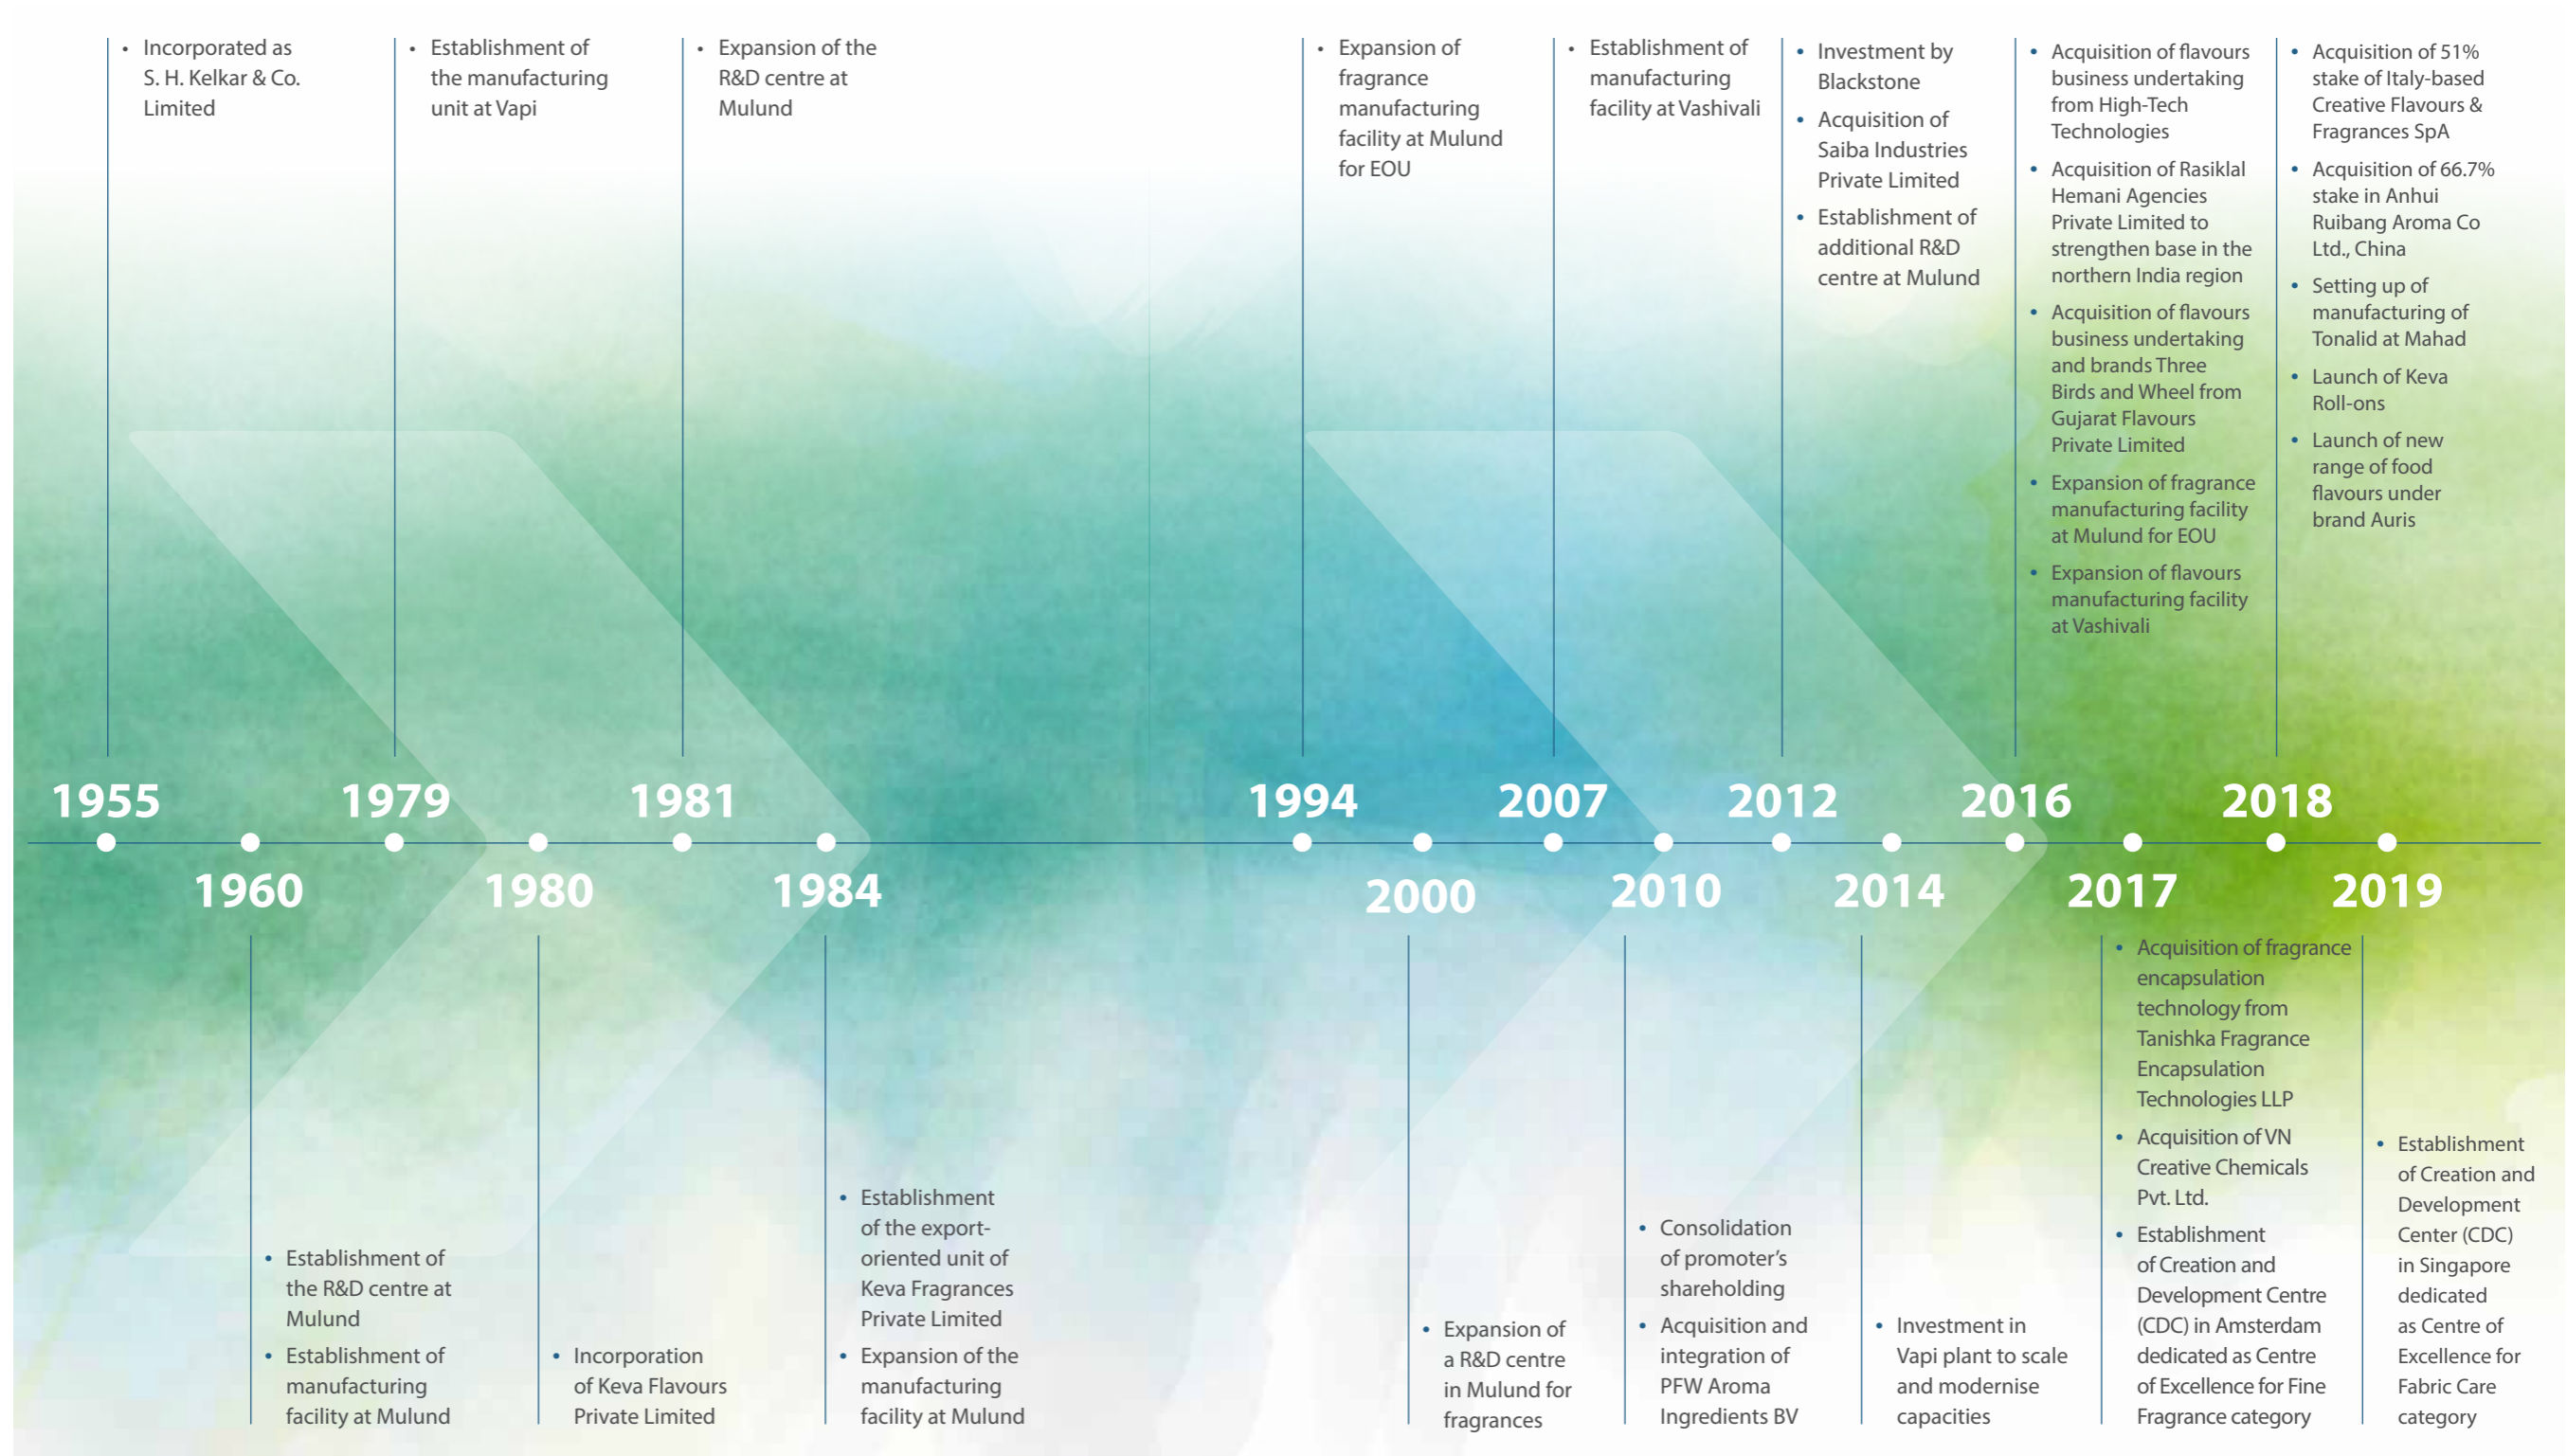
• Incorporated as S. H. Kelkar & Co. Limited

• Establishment of the manufacturing unit at Vapi

• Expansion of the R&D centre at Mulund

• Expansion of fragrance manufacturing facility at Mulund for EOU

• Establishment of manufacturing facility at Vashivali

• Investment by Blackstone
• Acquisition of Saiba Industries Private Limited
• Establishment of additional R&D centre at Mulund

• Acquisition of flavours business undertaking from High-Tech Technologies
• Acquisition of Rasiklal Hemani Agencies Private Limited to strengthen base in the northern India region
• Acquisition of flavours business undertaking and brands Three Birds and Wheel from Gujarat Flavours Private Limited
• Expansion of fragrance manufacturing facility at Mulund for EOU
• Expansion of flavours manufacturing facility at Vashivali

• Acquisition of 51% stake of Italy-based Creative Flavours & Fragrances SpA
• Acquisition of 66.7% stake in Anhui Ruibang Aroma Co Ltd., China
• Setting up of manufacturing of Tonalid at Mahad
• Launch of Keva Roll-ons
• Launch of new range of food flavours under brand Auris

1955 1979 1981 1994 2007 2012 2016 2018

1960 1980 1984 2000 2010 2014 2017 2019

• Establishment of the R&D centre at Mulund
• Establishment of manufacturing facility at Mulund

• Incorporation of Keva Flavours Private Limited

• Establishment of the export-oriented unit of Keva Fragrances Private Limited
• Expansion of the manufacturing facility at Mulund

• Expansion of a R&D centre in Mulund for fragrances

• Consolidation of promoter's shareholding
• Acquisition and integration of PFW Aroma Ingredients BV

• Investment in Vapi plant to scale and modernise capacities

• Acquisition of fragrance encapsulation technology from Tanishka Fragrance Encapsulation Technologies LLP
• Acquisition of VN Creative Chemicals Pvt. Ltd.
• Establishment of Creation and Development Centre (CDC) in Amsterdam dedicated as Centre of Excellence for Fine Fragrance category

• Establishment of Creation and Development Center (CDC) in Singapore dedicated as Centre of Excellence for Fabric Care category